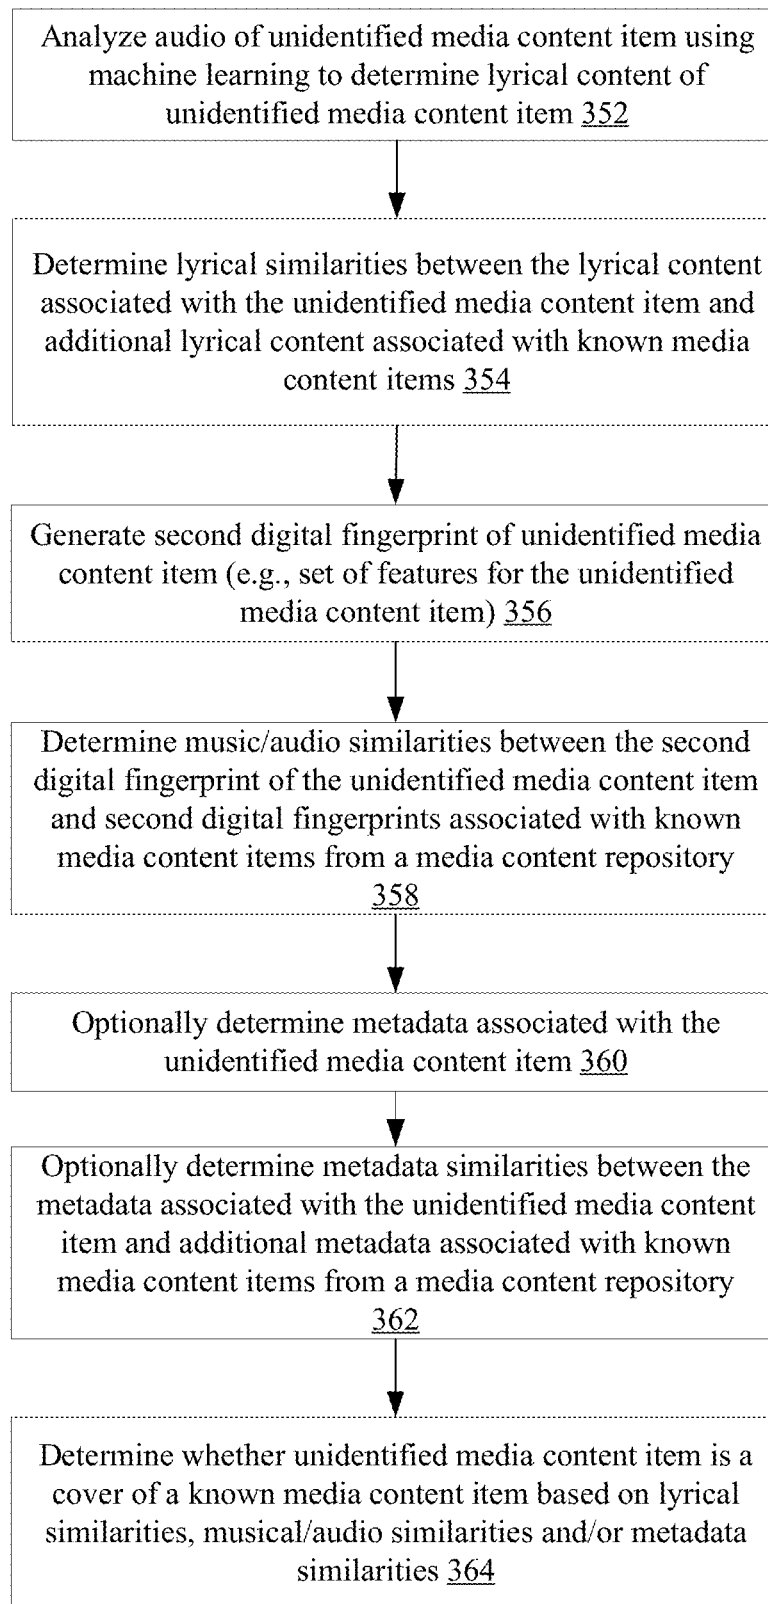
Analyze audio of unidentified media content item using machine learning to determine lyrical content of unidentified media content item 352

Determine lyrical similarities between the lyrical content associated with the unidentified media content item and additional lyrical content associated with known media content items 354

Generate second digital fingerprint of unidentified media content item (e.g., set of features for the unidentified media content item) 356

Determine music/audio similarities between the second digital fingerprint of the unidentified media content item and second digital fingerprints associated with known media content items from a media content repository 358

Optionally determine metadata associated with the unidentified media content item 360

Optionally determine metadata similarities between the metadata associated with the unidentified media content item and additional metadata associated with known media content items from a media content repository 362

Determine whether unidentified media content item is a cover of a known media content item based on lyrical similarities, musical/audio similarities and/or metadata similarities 364